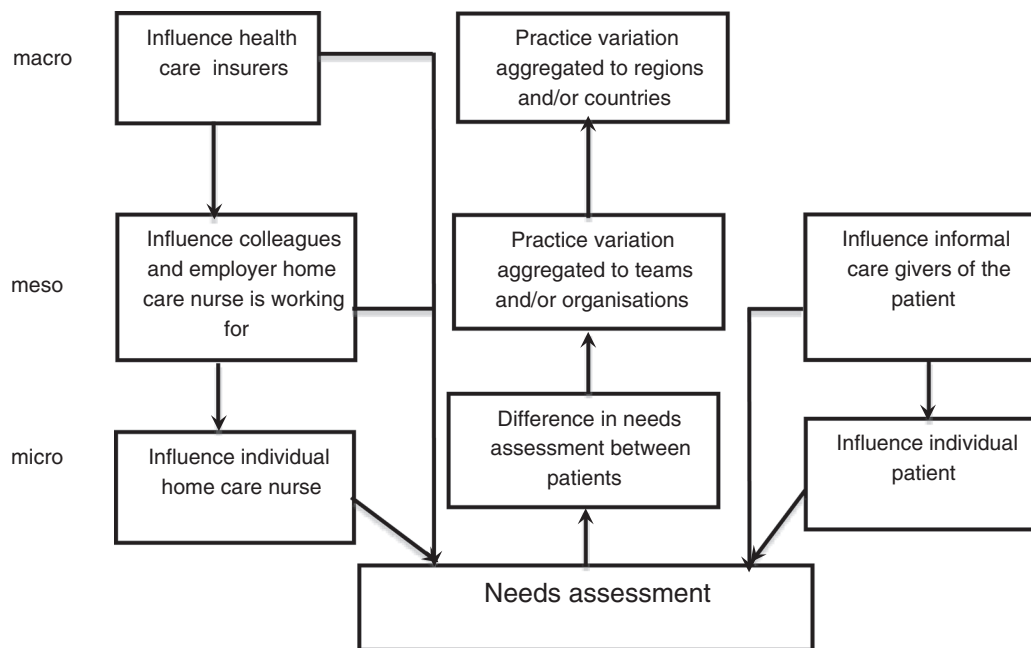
macro

Influence health care insurers

Practice variation aggregated to regions and/or countries

meso

Influence colleagues and employer home care nurse is working for

Practice variation aggregated to teams and/or organisations

Influence informal care givers of the patient

micro

Influence individual home care nurse

Difference in needs assessment between patients

Influence individual patient

Needs assessment